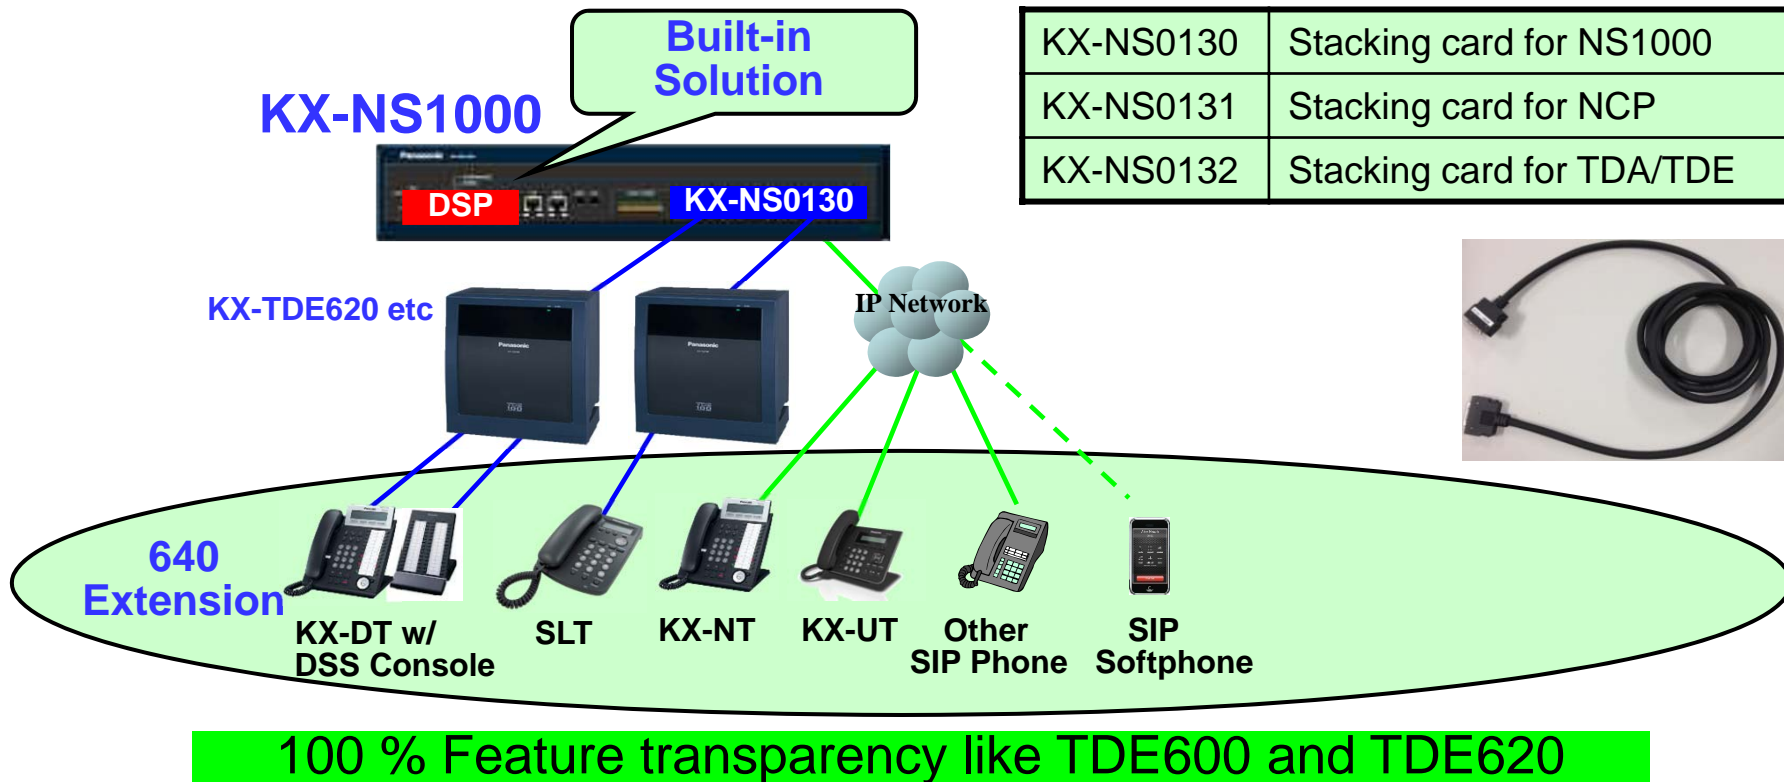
Built-in Solution

KX-NS1000

DSP

KX-NS0130

| KX-NS0130 | Stacking card for NS1000 |
|---|---|
| KX-NS0131 | Stacking card for NCP |
| KX-NS0132 | Stacking card for TDA/TDE |

KX-TDE620 etc

IP Network

640 Extension

KX-DT w/ DSS Console

SLT

KX-NT

KX-UT

Other SIP Phone

SIP Softphone

100 % Feature transparency like TDE600 and TDE620